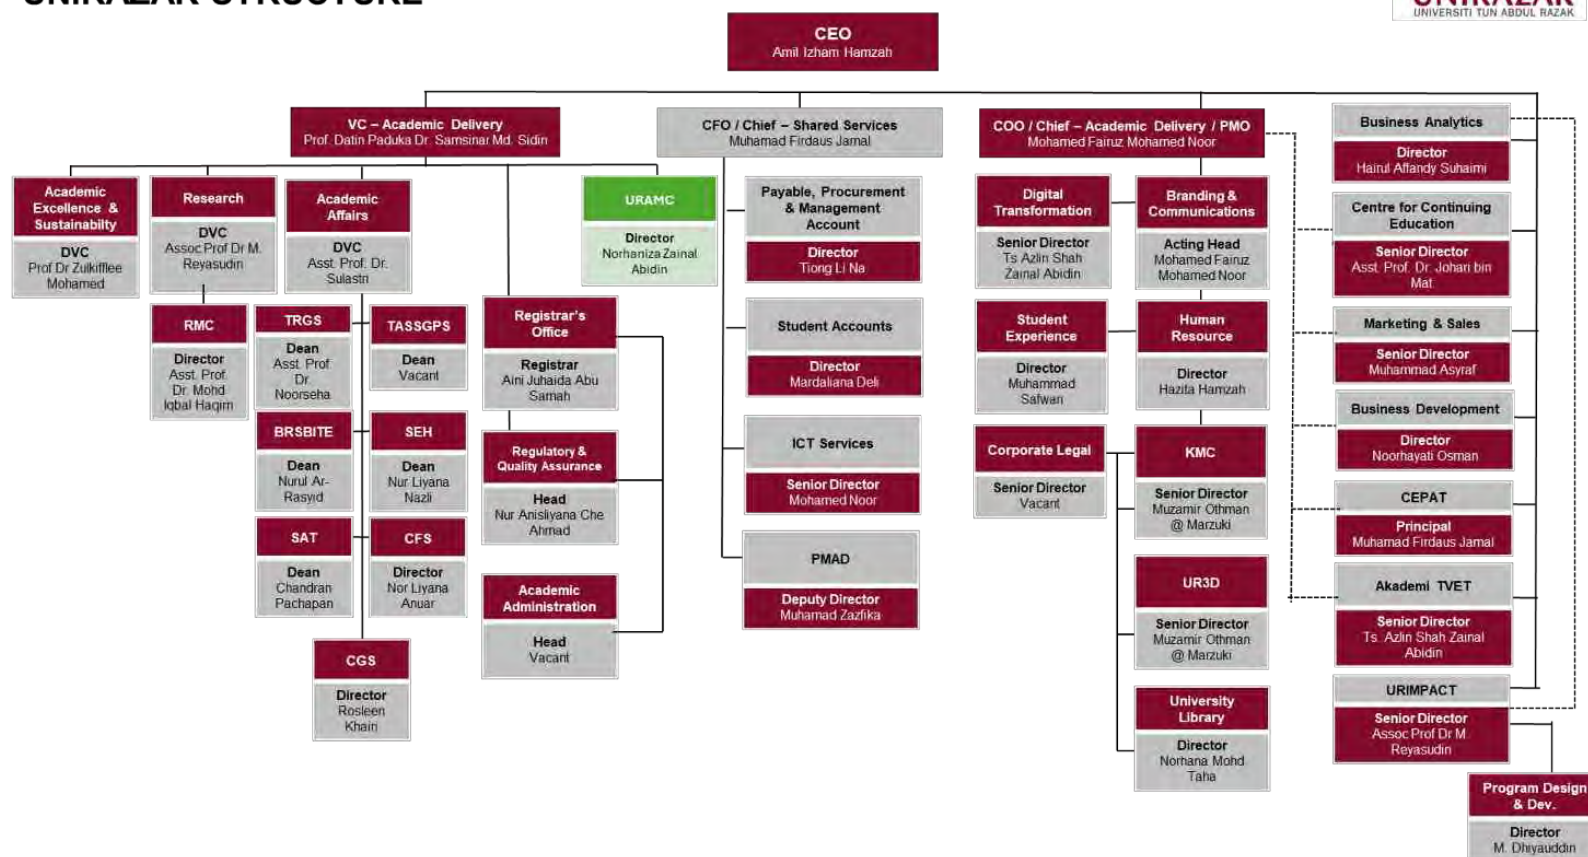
UNIRAZAK STRUCTURE

UNIRAZAK
UNIVERSITI TUN ABDUL RAZAK

CEO
Amil Izham Hamzah

VC – Academic Delivery
Prof. Datin Paduka Dr. Samsinar Md. Sidin

CFO / Chief – Shared Services
Muhamad Firdaus Jamal

COO / Chief – Academic Delivery / PMO
Mohamed Fairuz Mohamed Noor

Academic Excellence & Sustainability
DVC
Prof Dr Zulkiflee Mohamed

Research
DVC
Assoc Prof Dr M. Reyasudin

Academic Affairs
DVC
Asst. Prof. Dr. Sulastri

URAMC
Director
Norhaniza Zainal Abidin

RMC
Director
Asst. Prof. Dr. Mohd Iqbal Haqim

TRGS
Dean
Asst. Prof. Dr. Noorseha

TASSGPS
Dean
Vacant

BRSBITE
Dean
Nurul Ar-Rasyid

SEH
Dean
Nur Liyana Nazli

SAT
Dean
Chandran Pachapan

CFS
Director
Nor Liyana Anuar

CGS
Director
Rosleen Khairi

Registrar's Office
Registrar
Aini Juhaida Abu Samah

Regulatory & Quality Assurance
Head
Nur Anisliyana Che Ahmad

Academic Administration
Head
Vacant

Payable, Procurement & Management Account
Director
Tiong Li Na

Student Accounts
Director
Mardaliana Deli

ICT Services
Senior Director
Mohamed Noor

PMAD
Deputy Director
Muhamad Zazfika

Digital Transformation
Senior Director
Ts Azlin Shah Zainal Abidin

Branding & Communications
Acting Head
Mohamed Fairuz Mohamed Noor

Student Experience
Director
Muhammad Safwan

Human Resource
Director
Hazita Hamzah

Corporate Legal
Senior Director
Vacant

KMC
Senior Director
Muzamir Othman @ Marzuki

UR3D
Senior Director
Muzamir Othman @ Marzuki

University Library
Director
Norhana Mohd Taha

Business Analytics
Director
Hairul Affandy Suhaimi

Centre for Continuing Education
Senior Director
Asst. Prof. Dr. Johari bin Mat

Marketing & Sales
Senior Director
Muhammad Asyraf

Business Development
Director
Noorhayati Osman

CEPAT
Principal
Muhamad Firdaus Jamal

Akademi TVET
Senior Director
Ts. Azlin Shah Zainal Abidin

URIMPACT
Senior Director
Assoc Prof Dr M. Reyasudin

Program Design & Dev.
Director
M. Dhiyauddin